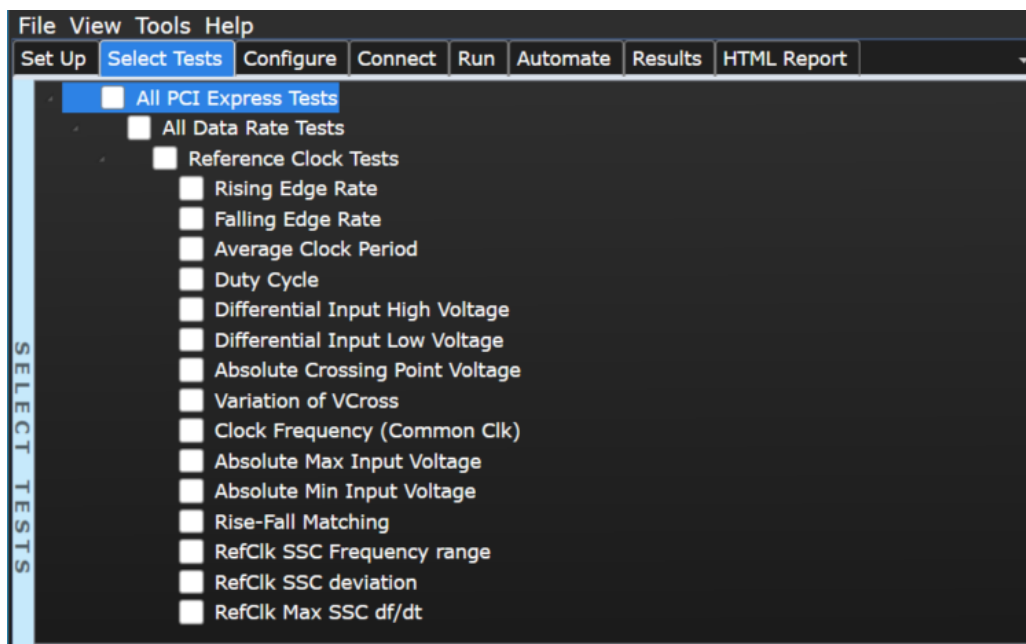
File View Tools Help

Set Up | Select Tests | Configure | Connect | Run | Automate | Results | HTML Report

SELECT TESTS

All PCI Express Tests
All Data Rate Tests
Reference Clock Tests
Rising Edge Rate
Falling Edge Rate
Average Clock Period
Duty Cycle
Differential Input High Voltage
Differential Input Low Voltage
Absolute Crossing Point Voltage
Variation of VCross
Clock Frequency (Common Clk)
Absolute Max Input Voltage
Absolute Min Input Voltage
Rise-Fall Matching
RefClk SSC Frequency range
RefClk SSC deviation
RefClk Max SSC df/dt